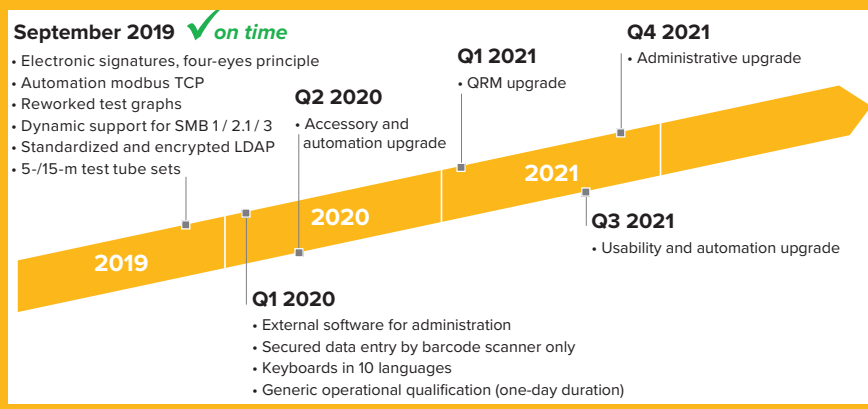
September 2019 ✓ on time
• Electronic signatures, four-eyes principle
• Automation modbus TCP
• Reworked test graphs
• Dynamic support for SMB 1 / 2.1 / 3
• Standardized and encrypted LDAP
• 5-/15-m test tube sets

Q2 2020
• Accessory and automation upgrade

Q1 2021
• QRM upgrade

Q4 2021
• Administrative upgrade

2019

2020

2021

Q3 2021
• Usability and automation upgrade

Q1 2020
• External software for administration
• Secured data entry by barcode scanner only
• Keyboards in 10 languages
• Generic operational qualification (one-day duration)